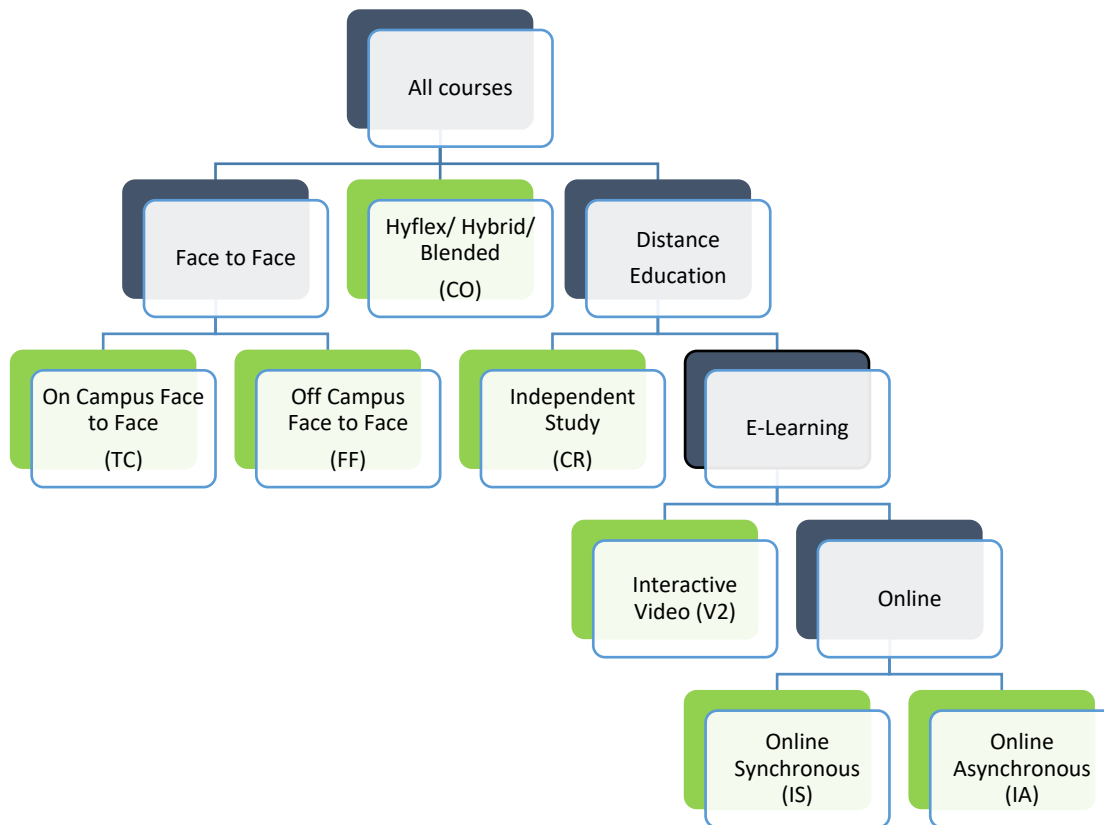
All courses

Face to Face

Hyflex/ Hybrid/ Blended (CO)

Distance Education

On Campus Face to Face (TC)

Off Campus Face to Face (FF)

Independent Study (CR)

E-Learning

Interactive Video (V2)

Online

Online Synchronous (IS)

Online Asynchronous (IA)